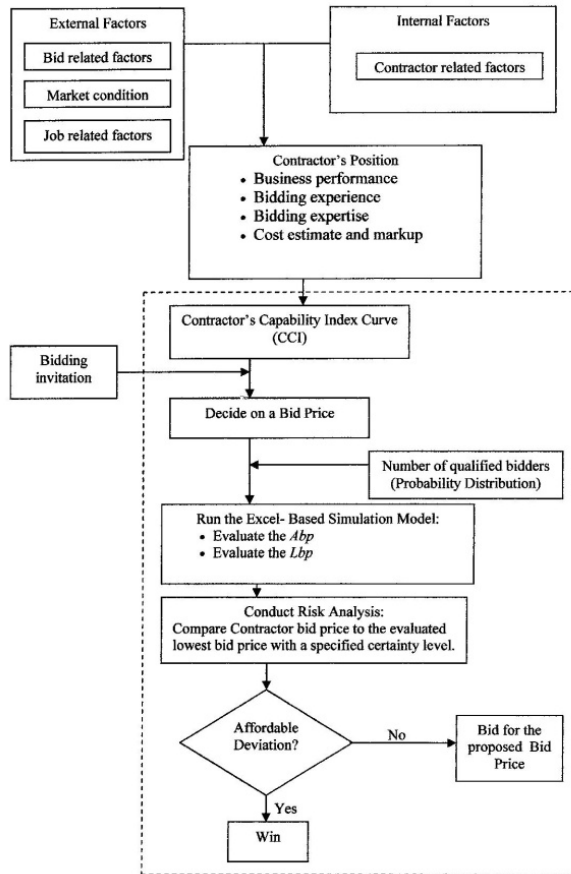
External Factors

Bid related factors

Market condition

Job related factors

Internal Factors

Contractor related factors

Contractor's Position
- Business performance
- Bidding experience
- Bidding expertise
- Cost estimate and markup

Contractor's Capability Index Curve (CCI)

Bidding invitation

Decide on a Bid Price

Number of qualified bidders (Probability Distribution)

Run the Excel- Based Simulation Model:
- Evaluate the *Abp*
- Evaluate the *Lbp*

Conduct Risk Analysis:
Compare Contractor bid price to the evaluated lowest bid price with a specified certainty level.

Affordable Deviation?

No

Bid for the proposed Bid Price

Yes

Win